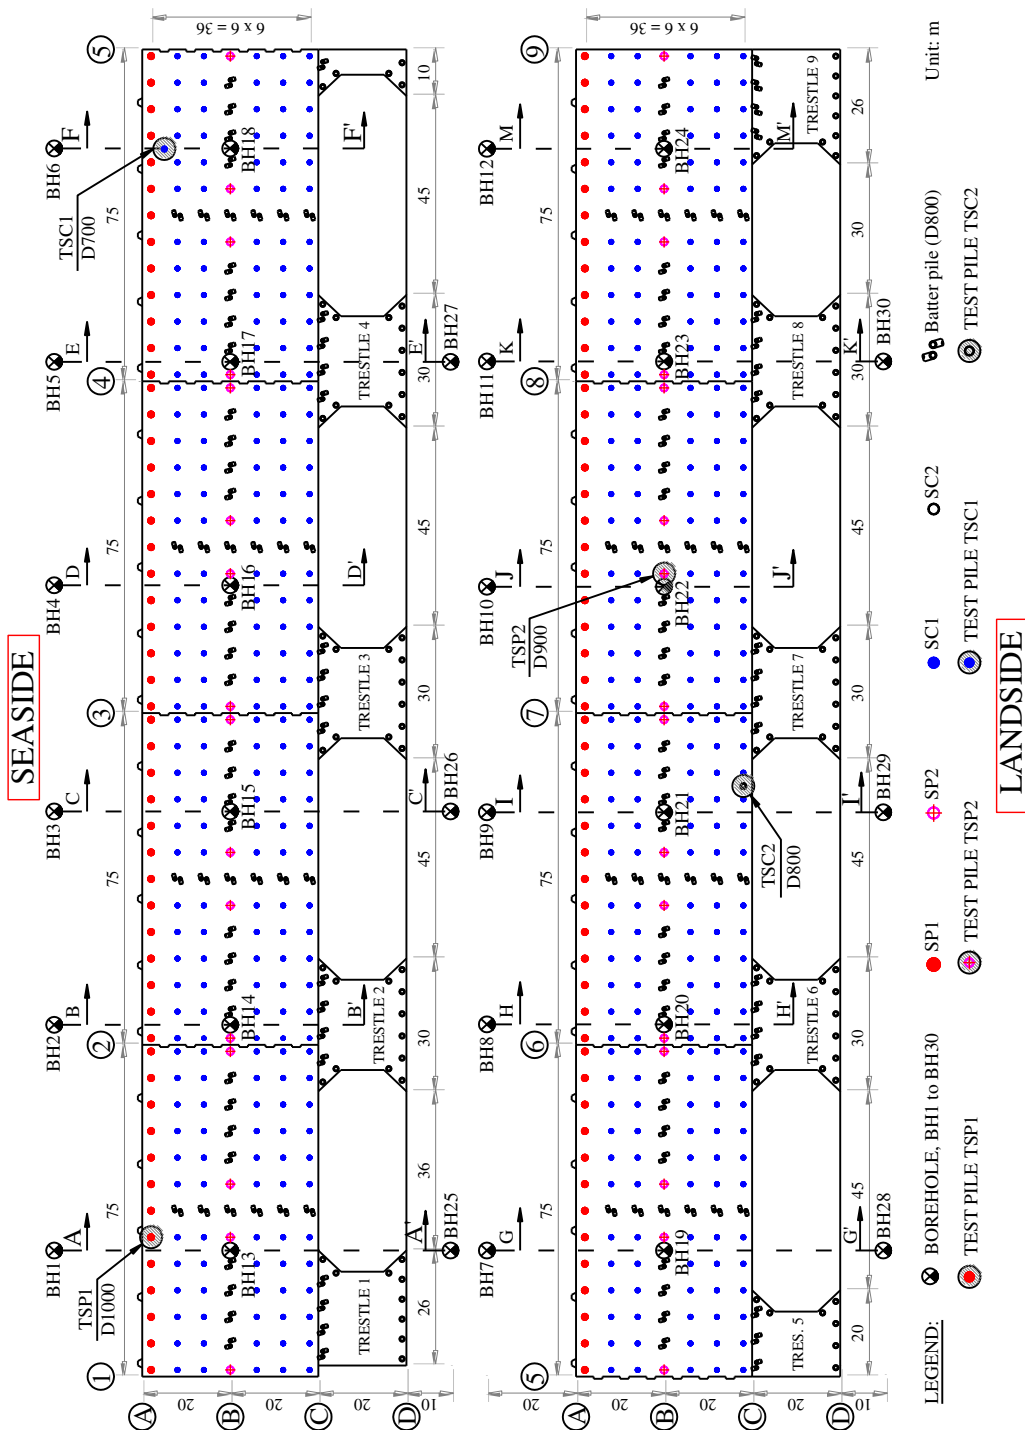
SEASIDE

BH1 A BH2 B BH3 C BH4 D BH5 E BH6 F

TSP1 D1000

TSC1 D700

75 75 75 75

1 2 3 4 5

BH13 BH14 BH15 BH16 BH17 BH18

TRESTLE 1 TRESTLE 2 TRESTLE 3 TRESTLE 4

A' B' C' D' E' F'

BH25 BH26 BH27

26 36 30 45 30 45 30 45 10

6 x 6 = 36

A B C D

20 20 20 10

LANDSIDE

BH7 G BH8 H BH9 I BH10 J BH11 K BH12 M

TSP2 D900

TSC2 D800

75 75 75 75

5 6 7 8 9

BH19 BH20 BH21 BH22 BH23 BH24

TRES. 5 TRESTLE 6 TRESTLE 7 TRESTLE 8 TRESTLE 9

G' H' I' J' K' M'

BH28 BH29 BH30

20 45 30 45 30 45 30 30 26

6 x 6 = 36

A B C D

20 20 20 20 10

LEGEND:

BOREHOLE, BH1 to BH30

TEST PILE TSP1

SP1

TEST PILE TSP2

SP2

TEST PILE TSC1

SC1

SC2

TEST PILE TSC2

Batter pile (D800)

Unit: m